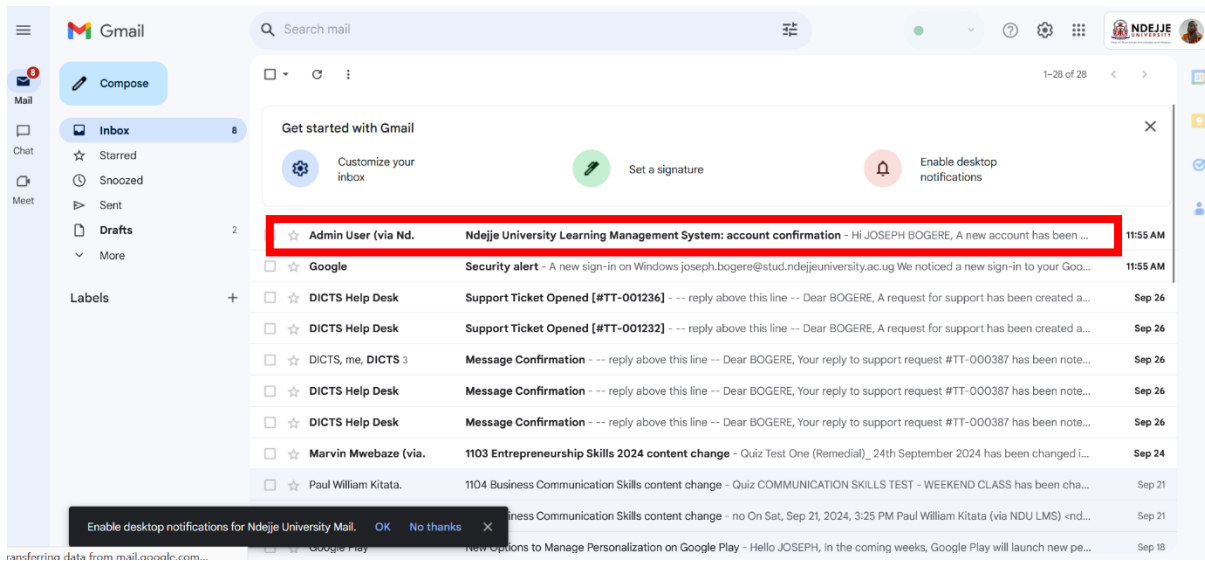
Gmail

Search mail

NDEJJE UNIVERSITY

8
Mail
Chat
Meet

Compose

Inbox 8
Starred
Snoozed
Sent
Drafts 2
More

Labels +

1–28 of 28

Get started with Gmail

Customize your inbox
Set a signature
Enable desktop notifications

Admin User (via Nd. | Ndejje University Learning Management System: account confirmation - Hi JOSEPH BOGERE, A new account has been ... | 11:55 AM

Google | Security alert - A new sign-in on Windows joseph.bogere@stud.ndejjeuniversity.ac.ug We noticed a new sign-in to your Goo... | 11:55 AM

DICTS Help Desk | Support Ticket Opened [#TT-001236] - -- reply above this line -- Dear BOGERE, A request for support has been created a... | Sep 26

DICTS Help Desk | Support Ticket Opened [#TT-001232] - -- reply above this line -- Dear BOGERE, A request for support has been created a... | Sep 26

DICTS, me, DICTS 3 | Message Confirmation - -- reply above this line -- Dear BOGERE, Your reply to support request #TT-000387 has been note... | Sep 26

DICTS Help Desk | Message Confirmation - -- reply above this line -- Dear BOGERE, Your reply to support request #TT-000387 has been note... | Sep 26

DICTS Help Desk | Message Confirmation - -- reply above this line -- Dear BOGERE, Your reply to support request #TT-000387 has been note... | Sep 26

Marvin Mwebaze (via. | 1103 Entrepreneurship Skills 2024 content change - Quiz Test One (Remedial)_ 24th September 2024 has been changed i... | Sep 24

Paul William Kitata. | 1104 Business Communication Skills content change - Quiz COMMUNICATION SKILLS TEST - WEEKEND CLASS has been cha... | Sep 21

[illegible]iness Communication Skills content change - no On Sat, Sep 21, 2024, 3:25 PM Paul William Kitata (via NDU LMS) <nd... | Sep 21

Google Play | New Options to Manage Personalization on Google Play - Hello JOSEPH, In the coming weeks, Google Play will launch new pe... | Sep 18

Enable desktop notifications for Ndejje University Mail. OK No thanks

ransferring data from mail.google.com...